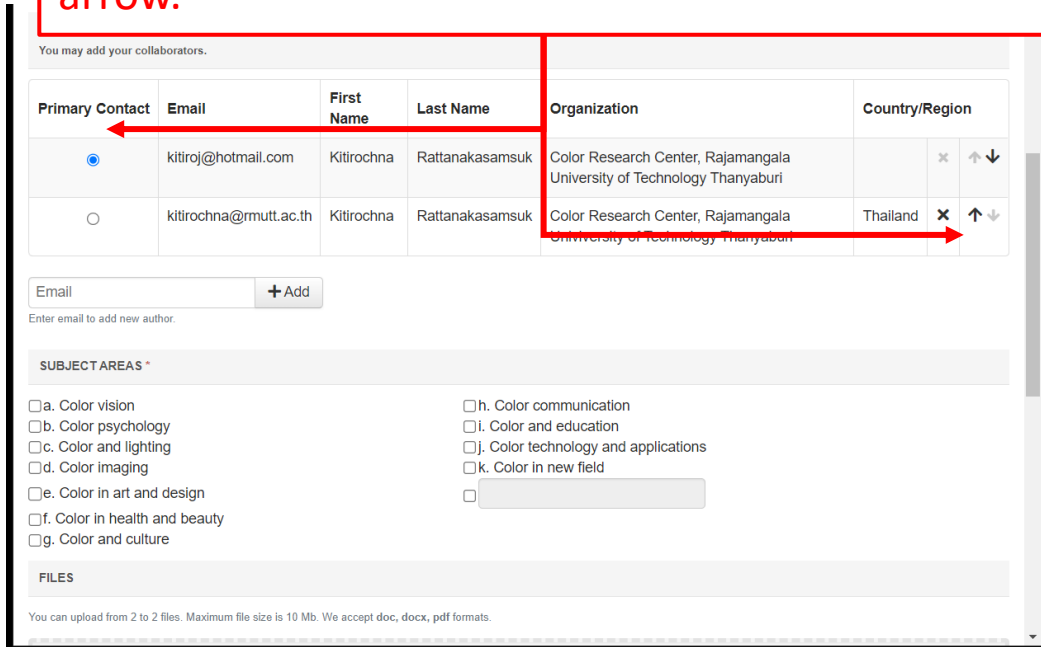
arrow.

You may add your collaborators.

| Primary Contact | Email | First Name | Last Name | Organization | Country/Region | | |
|---|---|---|---|---|---|---|---|
| ◉ | kitiroj@hotmail.com | Kitirochna | Rattanakasamsuk | Color Research Center, Rajamangala University of Technology Thanyaburi | | ✕ | ↑↓ |
| ○ | kitirochna@rmutt.ac.th | Kitirochna | Rattanakasamsuk | Color Research Center, Rajamangala University of Technology Thanyaburi | Thailand | ✕ | ↑↓ |

Email +Add

Enter email to add new author.

SUBJECT AREAS *

a. Color vision
b. Color psychology
c. Color and lighting
d. Color imaging
e. Color in art and design
f. Color in health and beauty
g. Color and culture

h. Color communication
i. Color and education
j. Color technology and applications
k. Color in new field

FILES

You can upload from 2 to 2 files. Maximum file size is 10 Mb. We accept doc, docx, pdf formats.